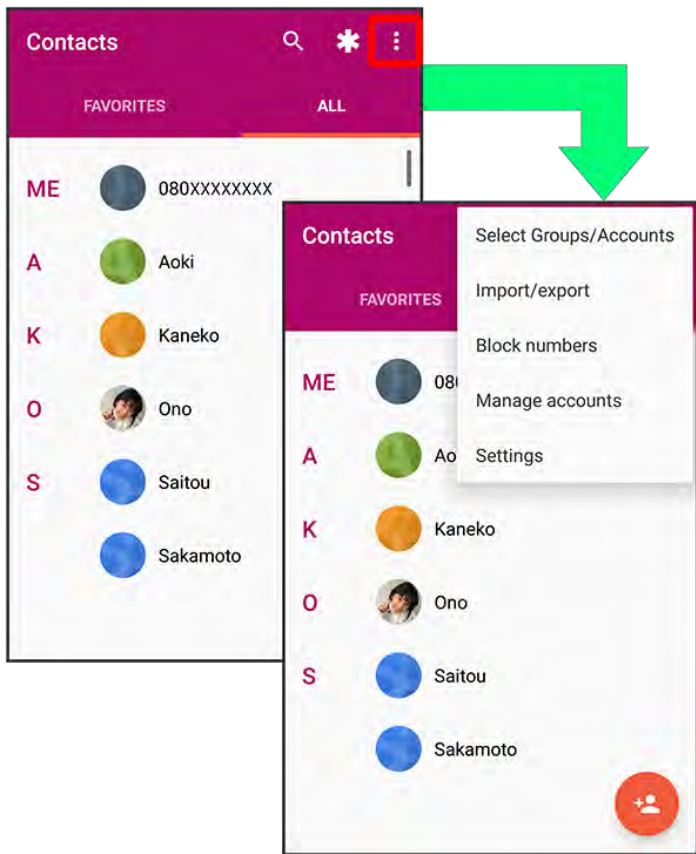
Contacts

FAVORITES ALL

ME 080XXXXXXXX

A Aoki

K Kaneko

O Ono

S Saitou

Sakamoto

Contacts

FAVORITES

Select Groups/Accounts

Import/export

Block numbers

Manage accounts

Settings

ME 080

A Ao

K Kaneko

O Ono

S Saitou

Sakamoto